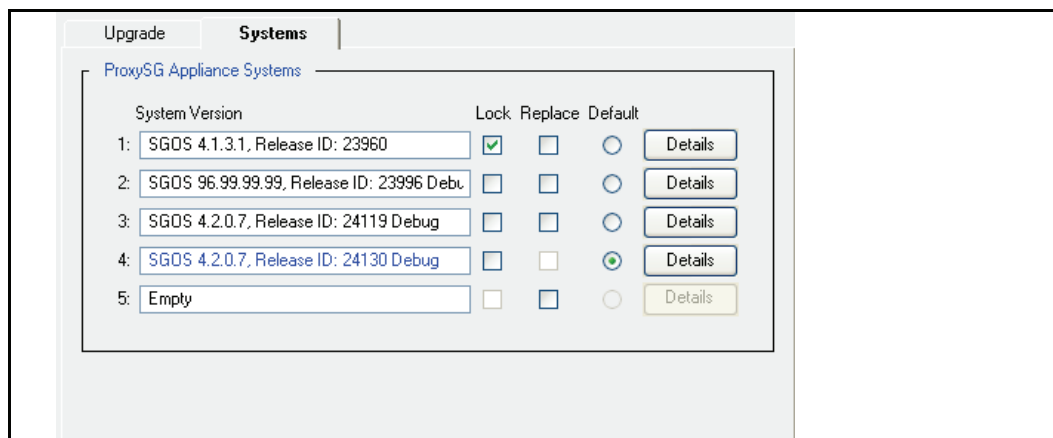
Upgrade Systems

ProxySG Appliance Systems

| | System Version | Lock | Replace | Default | |
|---|---|---|---|---|---|
| 1: | SGOS 4.1.3.1, Release ID: 23960 | ☑ | ☐ | ○ | Details |
| 2: | SGOS 96.99.99.99, Release ID: 23996 Debu | ☐ | ☐ | ○ | Details |
| 3: | SGOS 4.2.0.7, Release ID: 24119 Debug | ☐ | ☐ | ○ | Details |
| 4: | SGOS 4.2.0.7, Release ID: 24130 Debug | ☐ | ☐ | ⦿ | Details |
| 5: | Empty | ☐ | ☐ | ○ | Details |